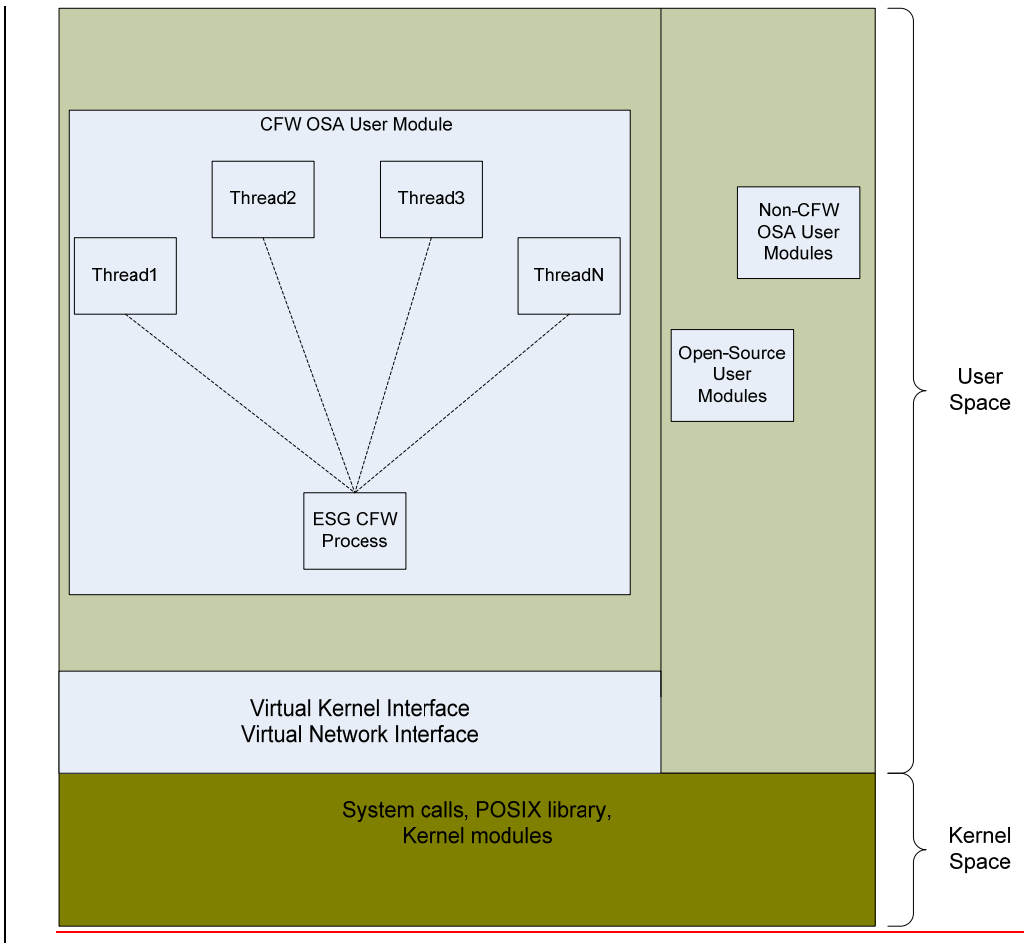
CFW OSA User Module

Thread2

Thread3

Thread1

ThreadN

ESG CFW Process

Non-CFW OSA User Modules

Open-Source User Modules

User Space

Virtual Kernel Interface
Virtual Network Interface

System calls, POSIX library, Kernel modules

Kernel Space